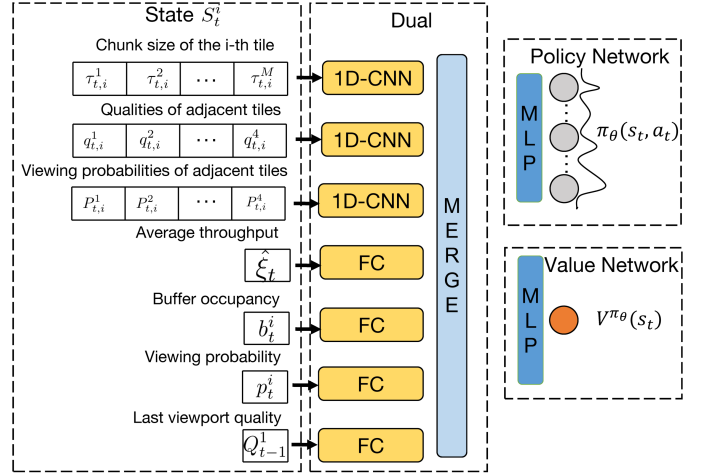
State $S_t^i$

Chunk size of the i-th tile

| $\tau_{t,i}^1$ | $\tau_{t,i}^2$ | $\cdots$ | $\tau_{t,i}^M$ |
|---|---|---|---|

Qualities of adjacent tiles

| $q_{t,i}^1$ | $q_{t,i}^2$ | $\cdots$ | $q_{t,i}^4$ |
|---|---|---|---|

Viewing probabilities of adjacent tiles

| $P_{t,i}^1$ | $P_{t,i}^2$ | $\cdots$ | $P_{t,i}^4$ |
|---|---|---|---|

Average throughput

$\hat{\xi}_t$

Buffer occupancy

$b_t^i$

Viewing probability

$p_t^i$

Last viewport quality

$Q_{t-1}^1$

Dual

1D-CNN

1D-CNN

1D-CNN

FC

FC

FC

FC

MERGE

Policy Network

MLP

$\pi_\theta(s_t, a_t)$

Value Network

MLP

$V^{\pi_\theta}(s_t)$